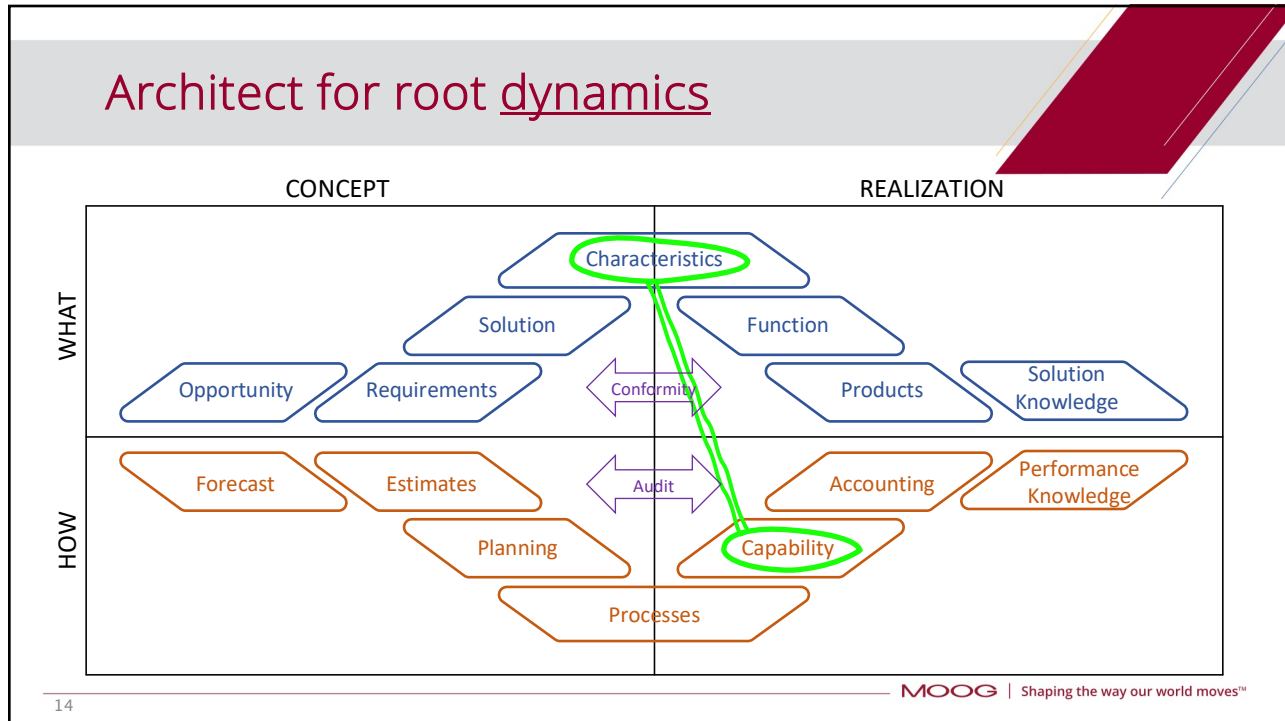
Architect for root dynamics

CONCEPT

REALIZATION

WHAT

HOW

Characteristics

Solution

Function

Opportunity

Requirements

Conformity

Products

Solution Knowledge

Forecast

Estimates

Audit

Accounting

Performance Knowledge

Planning

Capability

Processes

14

MOOG | Shaping the way our world moves™